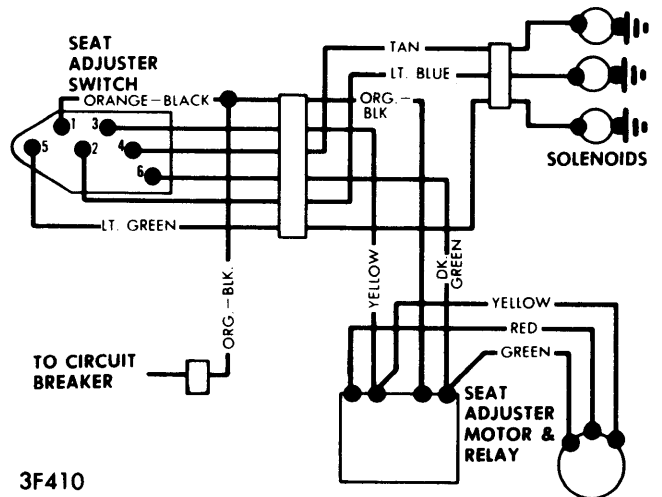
SEAT ADJUSTER SWITCH

ORANGE – BLACK

1
3
5
2
4
6

TAN
LT. BLUE
ORG. – BLK

SOLENOIDS

LT. GREEN

ORG. – BLK.

YELLOW

DK. GREEN

YELLOW
RED
GREEN

ORG. – BLK.

TO CIRCUIT BREAKER

SEAT ADJUSTER MOTOR & RELAY

3F410